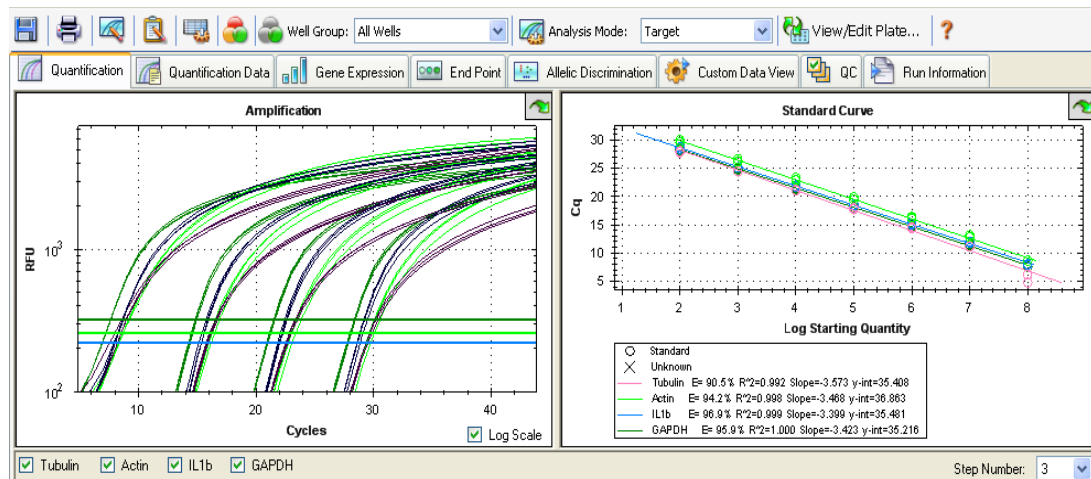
Well Group: All Wells
Analysis Mode: Target
View/Edit Plate...
?

Quantification
Quantification Data
Gene Expression
End Point
Allelic Discrimination
Custom Data View
QC
Run Information

Amplification

RFU
$10^3$
$10^2$
10
20
30
40
Cycles
Log Scale

Standard Curve

Cq
30
25
20
15
10
5
1
2
3
4
5
6
7
8
Log Starting Quantity

Standard
Unknown
Tubulin E= 90.5% R^2=0.992 Slope=-3.573 y-int=35.408
Actin E= 94.2% R^2=0.998 Slope=-3.468 y-int=36.863
IL1b E= 96.9% R^2=0.999 Slope=-3.399 y-int=35.481
GAPDH E= 95.9% R^2=1.000 Slope=-3.423 y-int=35.216

Tubulin
Actin
IL1b
GAPDH
Step Number: 3